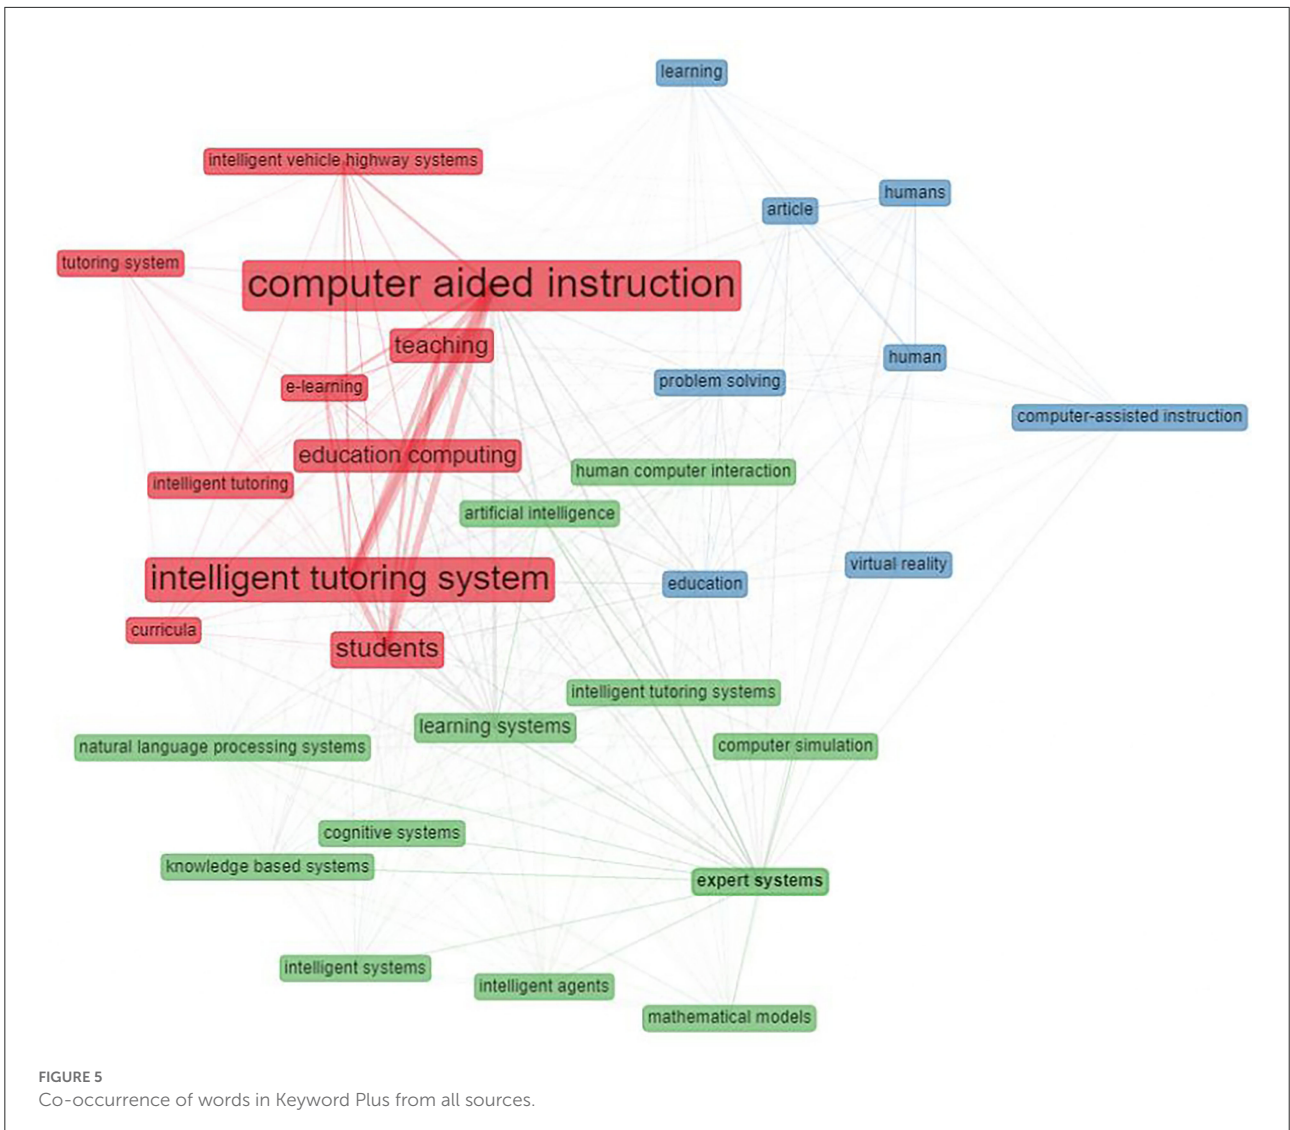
learning

intelligent vehicle highway systems

humans

article

tutoring system

computer aided instruction

teaching

human

e-learning

problem solving

computer-assisted instruction

education computing

human computer interaction

intelligent tutoring

artificial intelligence

virtual reality

intelligent tutoring system

education

curricula

students

intelligent tutoring systems

learning systems

natural language processing systems

computer simulation

cognitive systems

knowledge based systems

expert systems

intelligent systems

intelligent agents

mathematical models

FIGURE 5
Co-occurrence of words in Keyword Plus from all sources.